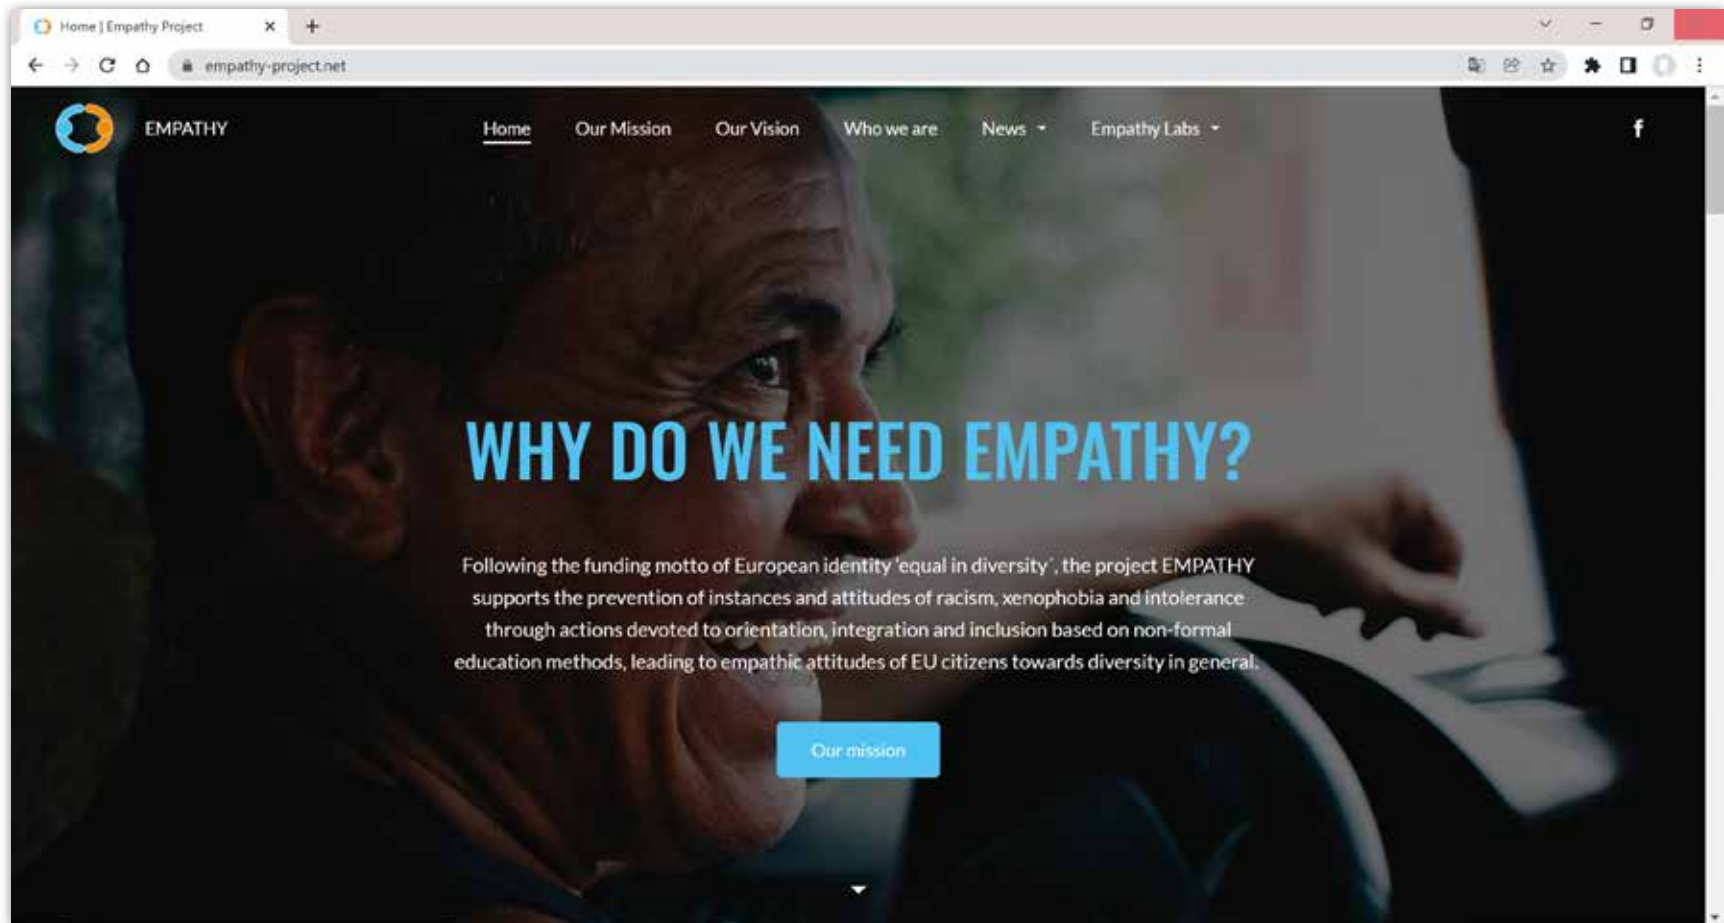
Home | Empathy Project

empathy-project.net

EMPATHY

Home Our Mission Our Vision Who we are News Empathy Labs

f

WHY DO WE NEED EMPATHY?

Following the funding motto of European identity 'equal in diversity', the project EMPATHY supports the prevention of instances and attitudes of racism, xenophobia and intolerance through actions devoted to orientation, integration and inclusion based on non-formal education methods, leading to empathic attitudes of EU citizens towards diversity in general.

Our mission